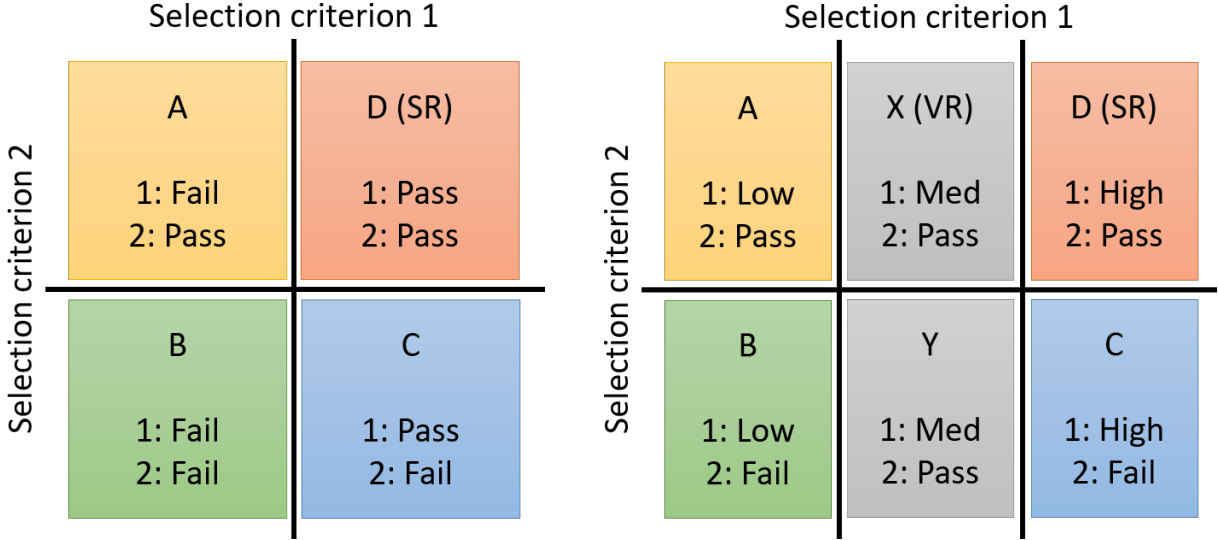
Selection criterion 1

Selection criterion 2

| A<br>1: Fail<br>2: Pass | D (SR)<br>1: Pass<br>2: Pass |
|---|---|
| B<br>1: Fail<br>2: Fail | C<br>1: Pass<br>2: Fail |

Selection criterion 1

Selection criterion 2

| A<br>1: Low<br>2: Pass | X (VR)<br>1: Med<br>2: Pass | D (SR)<br>1: High<br>2: Pass |
|---|---|---|
| B<br>1: Low<br>2: Fail | Y<br>1: Med<br>2: Pass | C<br>1: High<br>2: Fail |